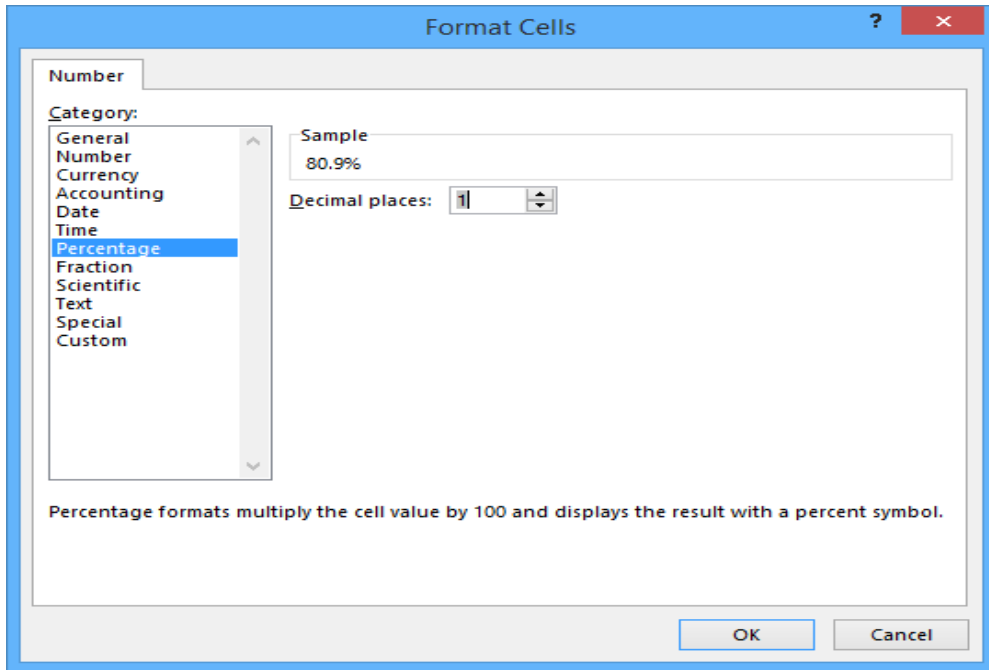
Format Cells

?

×

Number

Category:

General
Number
Currency
Accounting
Date
Time
Percentage
Fraction
Scientific
Text
Special
Custom

Sample

80.9%

Decimal places: 1

Percentage formats multiply the cell value by 100 and displays the result with a percent symbol.

OK

Cancel